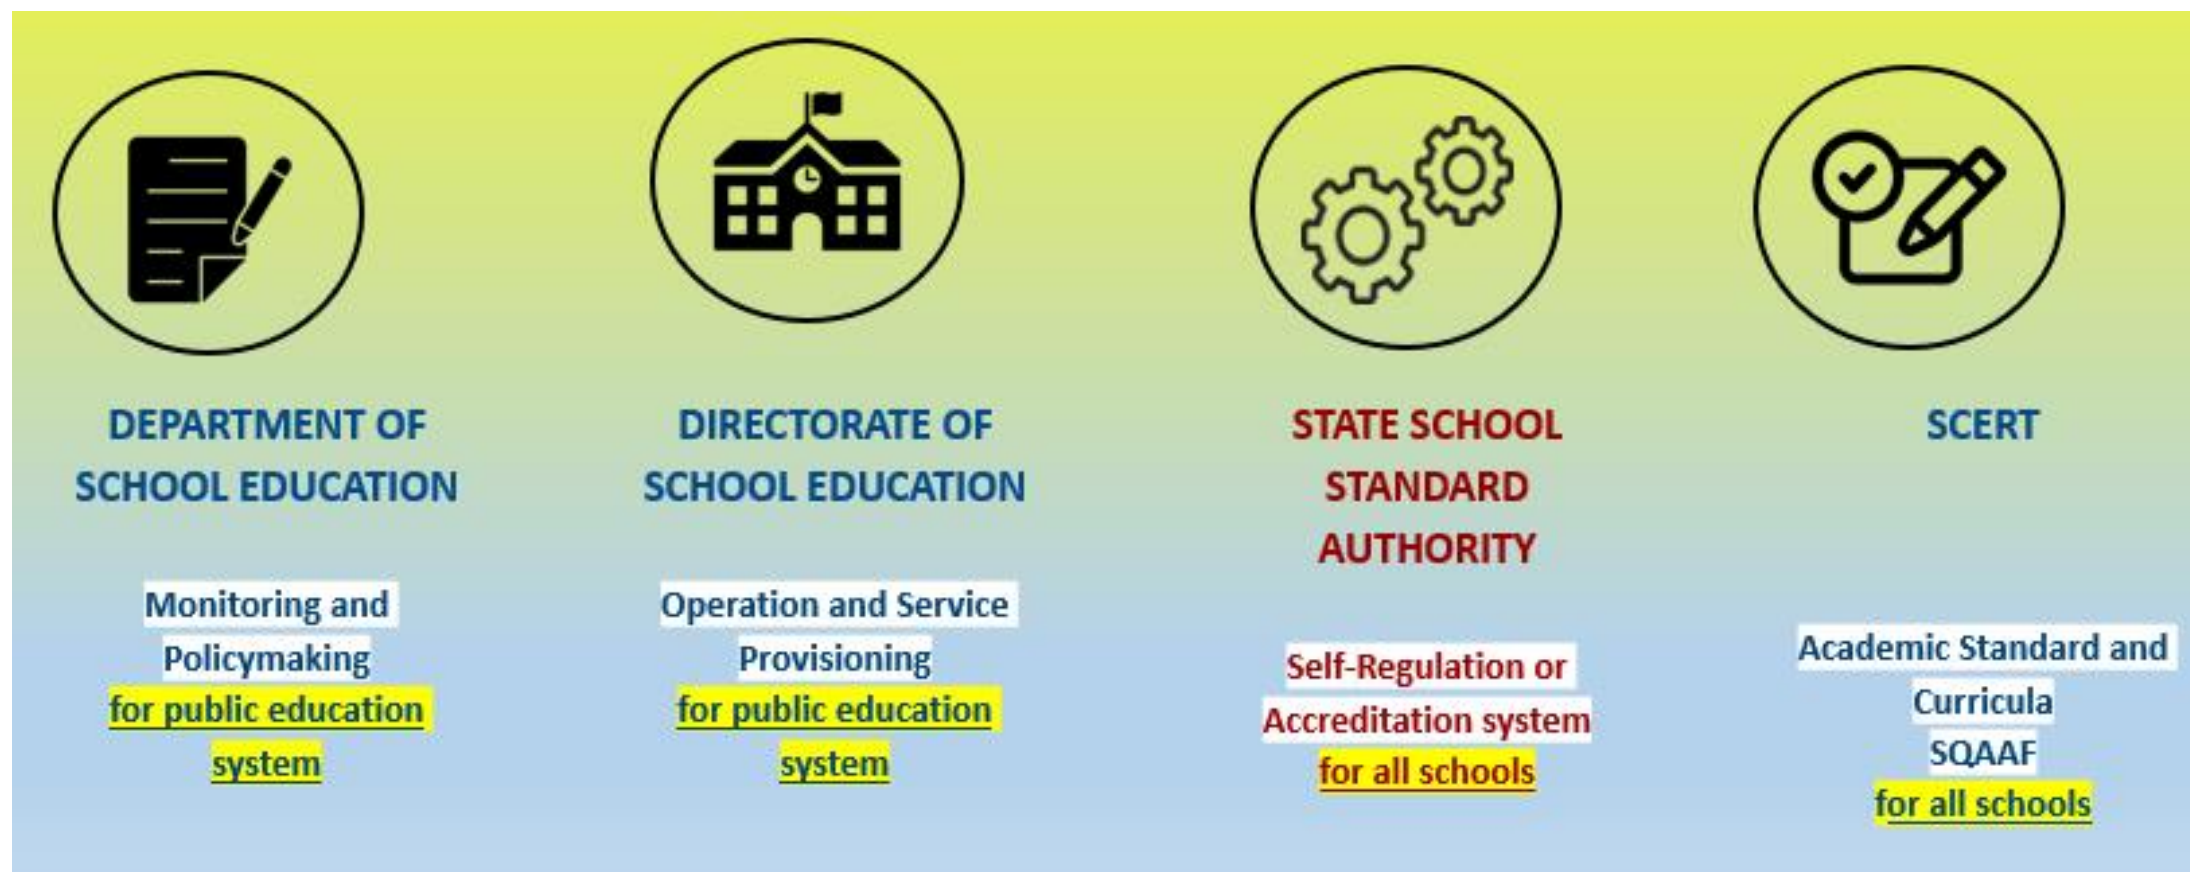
DEPARTMENT OF SCHOOL EDUCATION

Monitoring and Policymaking for public education system

DIRECTORATE OF SCHOOL EDUCATION

Operation and Service Provisioning for public education system

STATE SCHOOL STANDARD AUTHORITY

Self-Regulation or Accreditation system for all schools

SCERT

Academic Standard and Curricula SQAAF for all schools